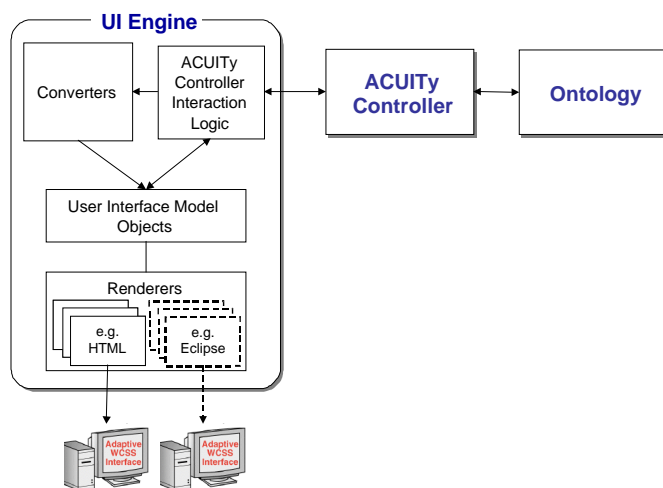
UI Engine

Converters

ACUITy Controller Interaction Logic

ACUITy Controller

Ontology

User Interface Model Objects

Renderers

e.g. HTML

e.g. Eclipse

Adaptive WCSS Interface

Adaptive WCSS Interface